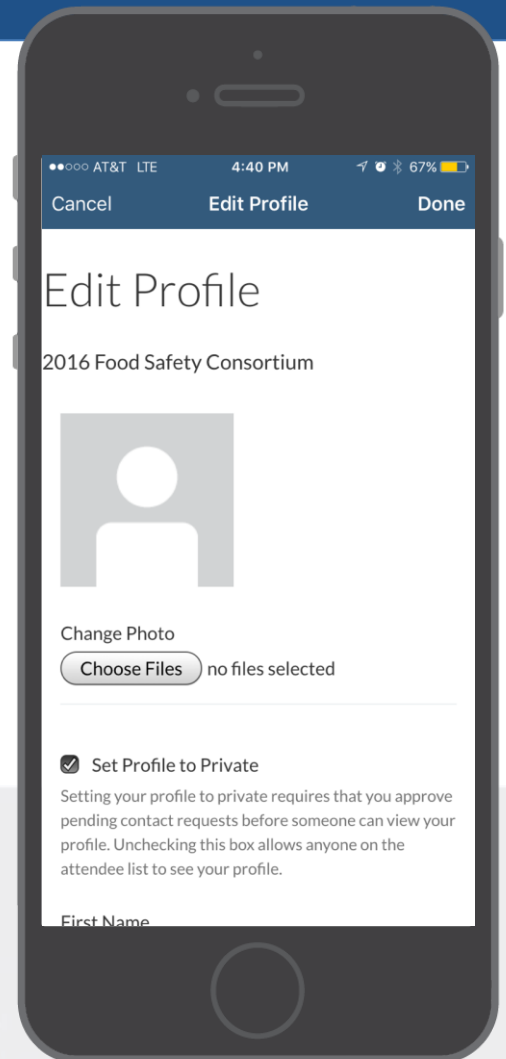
●●○○○ AT&T LTE 4:40 PM 67%

Cancel Edit Profile Done

Edit Profile

2016 Food Safety Consortium

Change Photo

Choose Files no files selected

Set Profile to Private

Setting your profile to private requires that you approve pending contact requests before someone can view your profile. Unchecking this box allows anyone on the attendee list to see your profile.

First Name